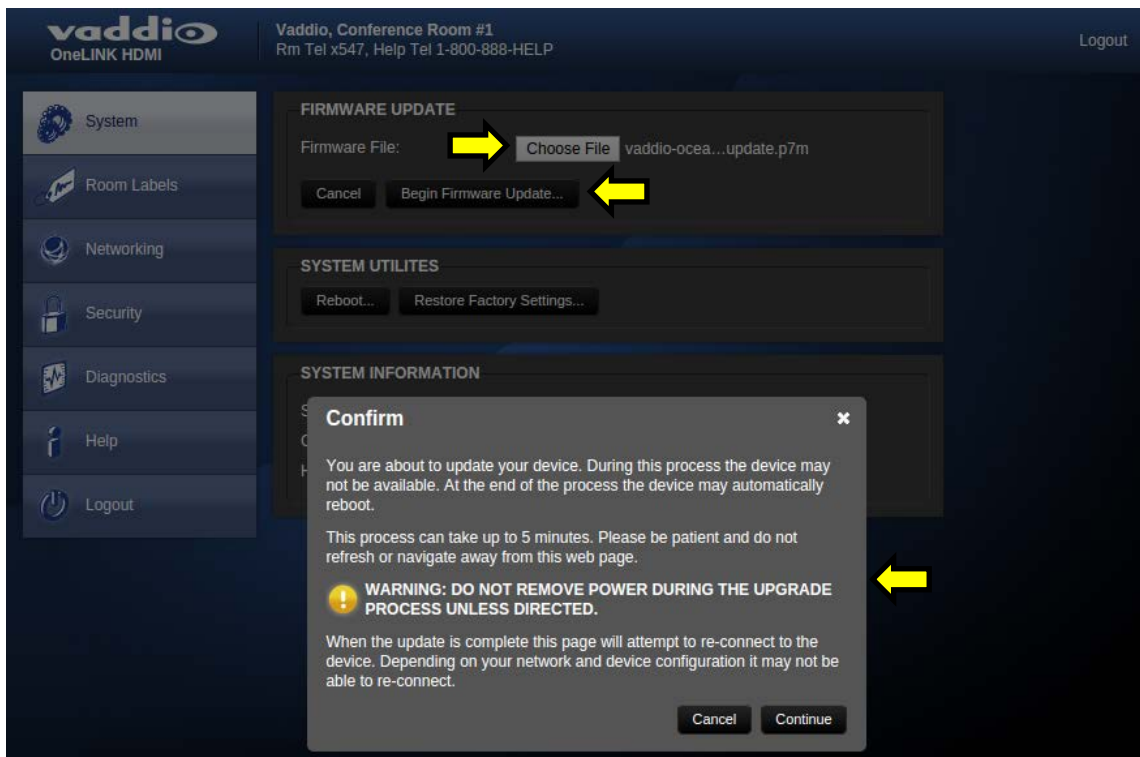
vaddio
OneLINK HDMI

Vaddio, Conference Room #1
Rm Tel x547, Help Tel 1-800-888-HELP

Logout

System
Room Labels
Networking
Security
Diagnostics
Help
Logout

FIRMWARE UPDATE
Firmware File: Choose File vaddio-ocea…update.p7m
Cancel Begin Firmware Update...

SYSTEM UTILITES
Reboot... Restore Factory Settings...

SYSTEM INFORMATION

Confirm ×

You are about to update your device. During this process the device may not be available. At the end of the process the device may automatically reboot.

This process can take up to 5 minutes. Please be patient and do not refresh or navigate away from this web page.

WARNING: DO NOT REMOVE POWER DURING THE UPGRADE PROCESS UNLESS DIRECTED.

When the update is complete this page will attempt to re-connect to the device. Depending on your network and device configuration it may not be able to re-connect.

Cancel Continue